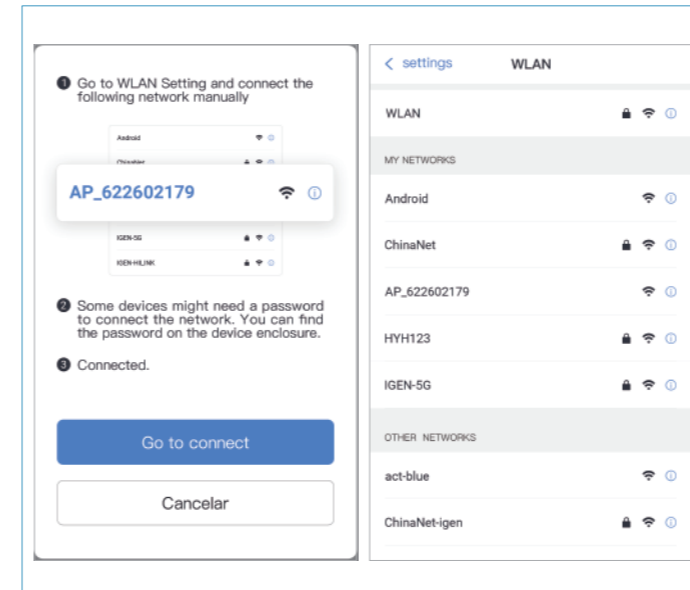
❶ Go to WLAN Setting and connect the following network manually

Android

Chinatier

AP_622602179

IGEN-5G

IGEN-HILINK

❷ Some devices might need a password to connect the network. You can find the password on the device enclosure.

❸ Connected.

Go to connect

Cancelar

< settings WLAN

WLAN

MY NETWORKS

Android

ChinaNet

AP_622602179

HYH123

IGEN-5G

OTHER NETWORKS

act-blue

ChinaNet-igen